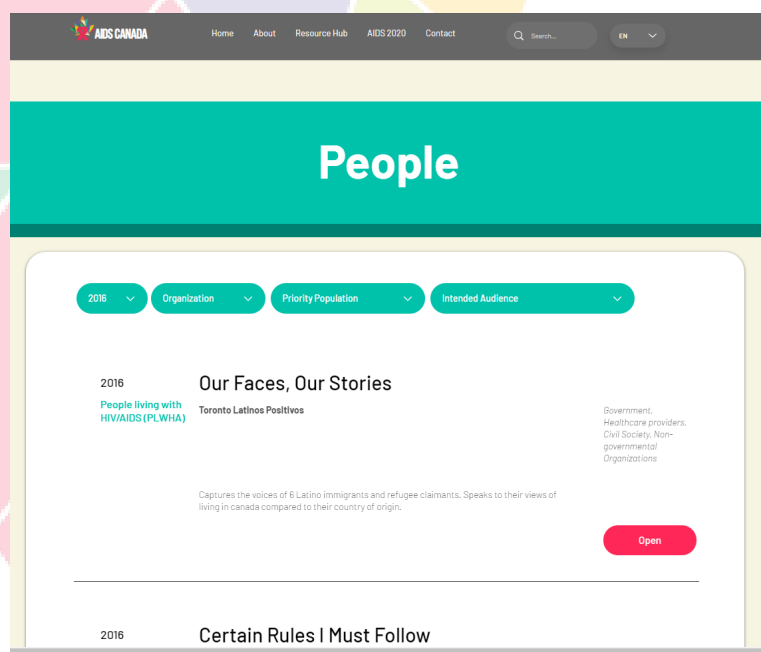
AIDS CANADA

Home About Resource Hub AIDS 2020 Contact

Search...

EN

People

2016

Organization

Priority Population

Intended Audience

2016

People living with HIV/AIDS (PLWHA)

Our Faces, Our Stories

Toronto Latinos Positivos

Government, Healthcare providers, Civil Society, Non-governmental Organizations

Captures the voices of 6 Latino immigrants and refugee claimants. Speaks to their views of living in canada compared to their country of origin.

Open

2016

Certain Rules I Must Follow